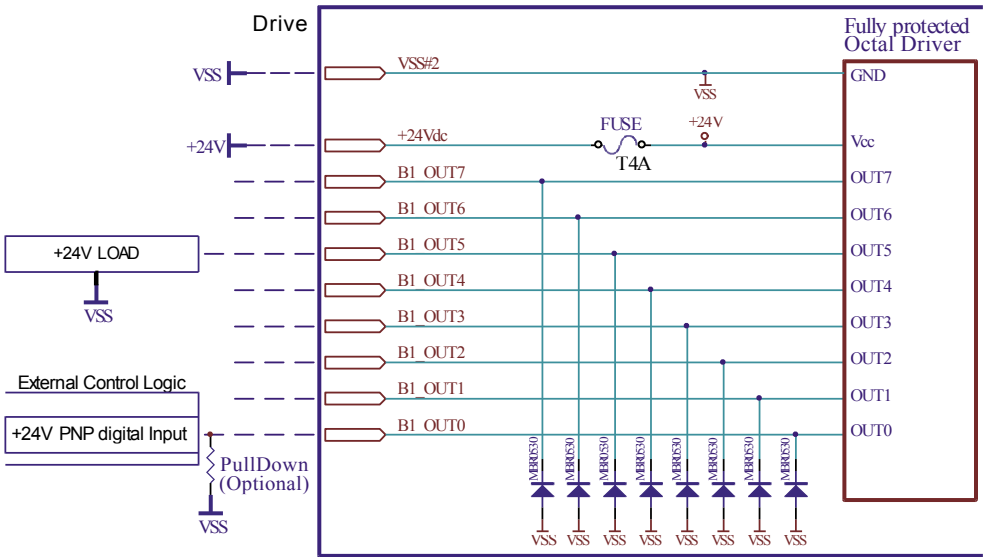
Drive

Fully protected
Octal Driver

VSS
VSS#2
VSS
GND

+24V
+24Vdc
FUSE
T4A
+24V
Vcc

B1_OUT7
OUT7
B1_OUT6
OUT6
+24V LOAD
B1_OUT5
OUT5
VSS
B1_OUT4
OUT4
B1_OUT3
OUT3
B1_OUT2
OUT2
External Control Logic
B1_OUT1
OUT1
+24V PNP digital Input
B1_OUT0
OUT0
PullDown
(Optional)
VSS

MBR0530
MBR0530
MBR0530
MBR0530
MBR0530
MBR0530
MBR0530
MBR0530

VSS
VSS
VSS
VSS
VSS
VSS
VSS
VSS